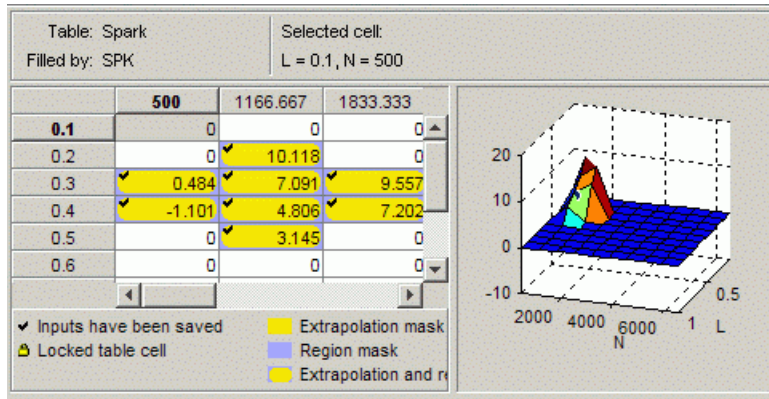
Table: Spark
Filled by: SPK

Selected cell:
L = 0.1, N = 500

| | 500 | 1166.667 | 1833.333 |
|---|---|---|---|
| 0.1 | 0 | 0 | 0 |
| 0.2 | 0 | 10.118 | 0 |
| 0.3 | 0.484 | 7.091 | 9.557 |
| 0.4 | -1.101 | 4.806 | 7.202 |
| 0.5 | 0 | 3.145 | 0 |
| 0.6 | 0 | 0 | 0 |

Inputs have been saved
Locked table cell
Extrapolation mask
Region mask
Extrapolation and re

20
10
0
-10
2000 4000 6000
N
0.5
1
L